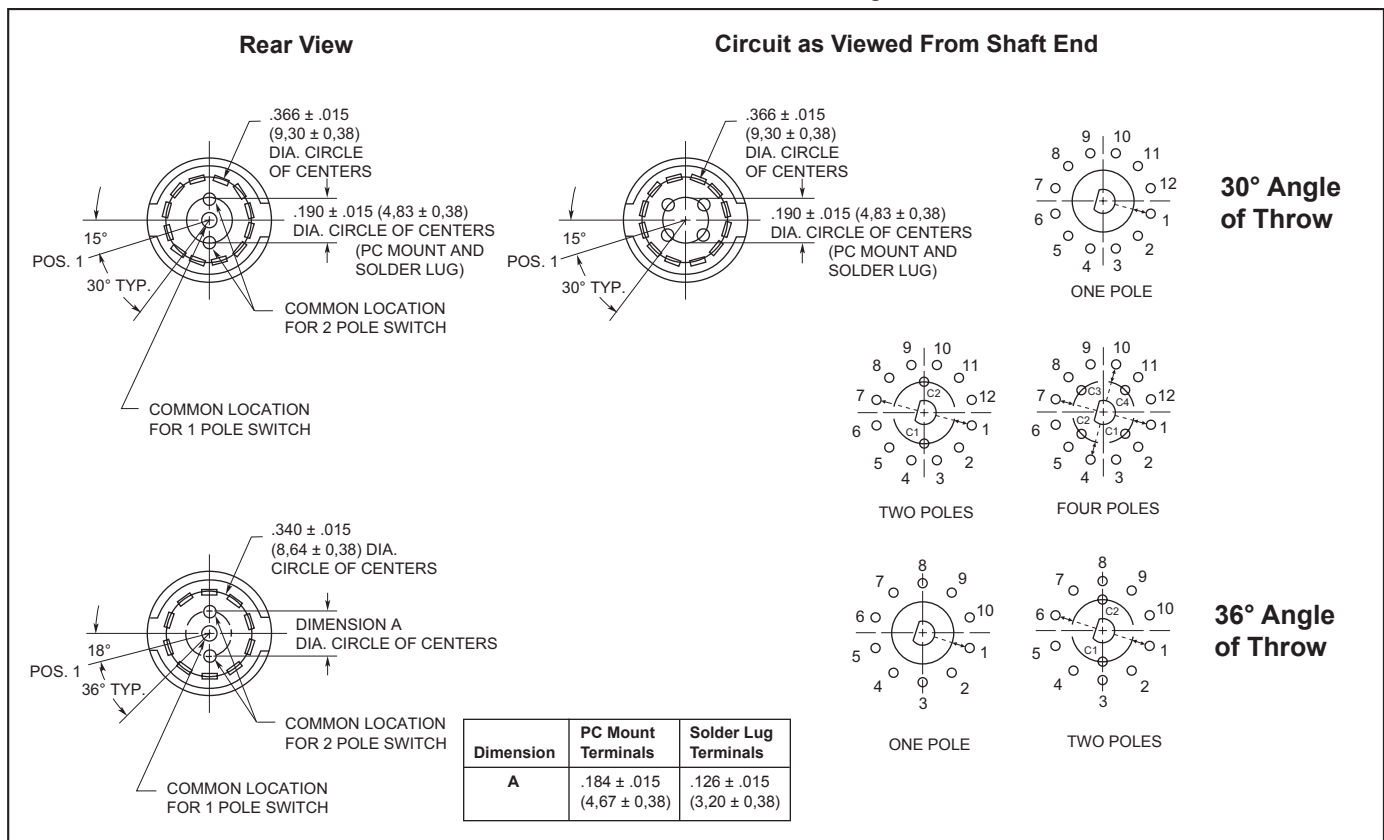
Rear View

Circuit as Viewed From Shaft End

.366 ± .015 (9,30 ± 0,38) DIA. CIRCLE OF CENTERS

.190 ± .015 (4,83 ± 0,38) DIA. CIRCLE OF CENTERS (PC MOUNT AND SOLDER LUG)

15°

POS. 1

30° TYP.

COMMON LOCATION FOR 2 POLE SWITCH

COMMON LOCATION FOR 1 POLE SWITCH

.366 ± .015 (9,30 ± 0,38) DIA. CIRCLE OF CENTERS

.190 ± .015 (4,83 ± 0,38) DIA. CIRCLE OF CENTERS (PC MOUNT AND SOLDER LUG)

15°

POS. 1

30° TYP.

9 10 8 11 7 12 6 1 5 2 4 3

ONE POLE

30° Angle of Throw

9 10 8 11 7 C2 12 6 C1 1 5 2 4 3

TWO POLES

9 10 8 11 7 C3 C4 12 6 C2 C1 1 5 2 4 3

FOUR POLES

.340 ± .015 (8,64 ± 0,38) DIA. CIRCLE OF CENTERS

DIMENSION A DIA. CIRCLE OF CENTERS

18°

POS. 1

36° TYP.

COMMON LOCATION FOR 2 POLE SWITCH

COMMON LOCATION FOR 1 POLE SWITCH

| Dimension | PC Mount Terminals | Solder Lug Terminals |
|---|---|---|
| A | .184 ± .015 (4,67 ± 0,38) | .126 ± .015 (3,20 ± 0,38) |

8 7 9 6 10 5 1 4 2 3

ONE POLE

8 7 9 6 C2 10 5 C1 1 4 2 3

TWO POLES

36° Angle of Throw